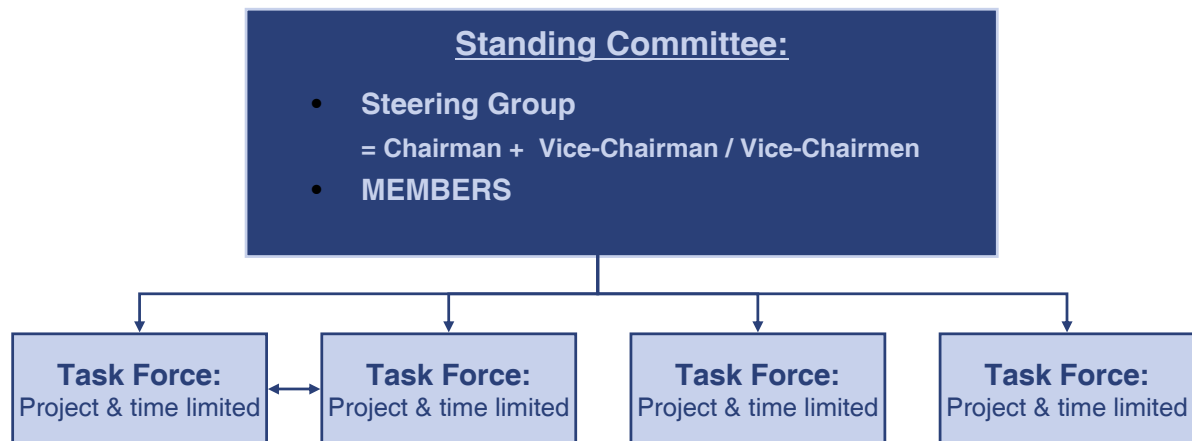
Standing Committee:

- Steering Group
= Chairman + Vice-Chairman / Vice-Chairmen
- MEMBERS

Task Force:
Project & time limited

Task Force:
Project & time limited

Task Force:
Project & time limited

Task Force:
Project & time limited